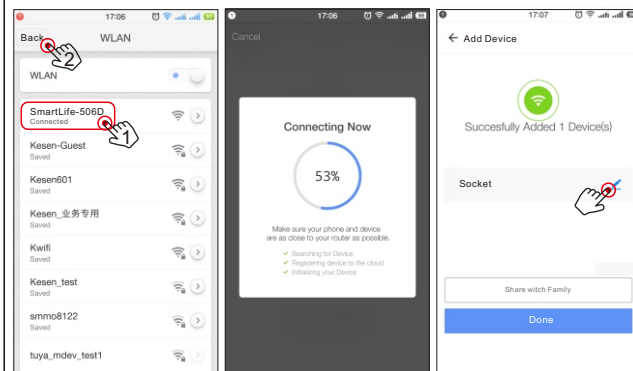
17:06

Back WLAN

2

WLAN

SmartLife-506D
Connected

1

Kesen-Guest
Saved

Kesen601
Saved

Kesen_业务专用
Saved

Kwifi
Saved

Kesen_test
Saved

smmo8122
Saved

tuya_mdev_test1

17:06

Cancel

Connecting Now

53%

Make sure your phone and device are as close to your router as possible.

Searching for Device
Registering device to the cloud
Initializing your Device

17:07

Add Device

Succesfully Added 1 Device(s)

Socket

Share witch Family

Done